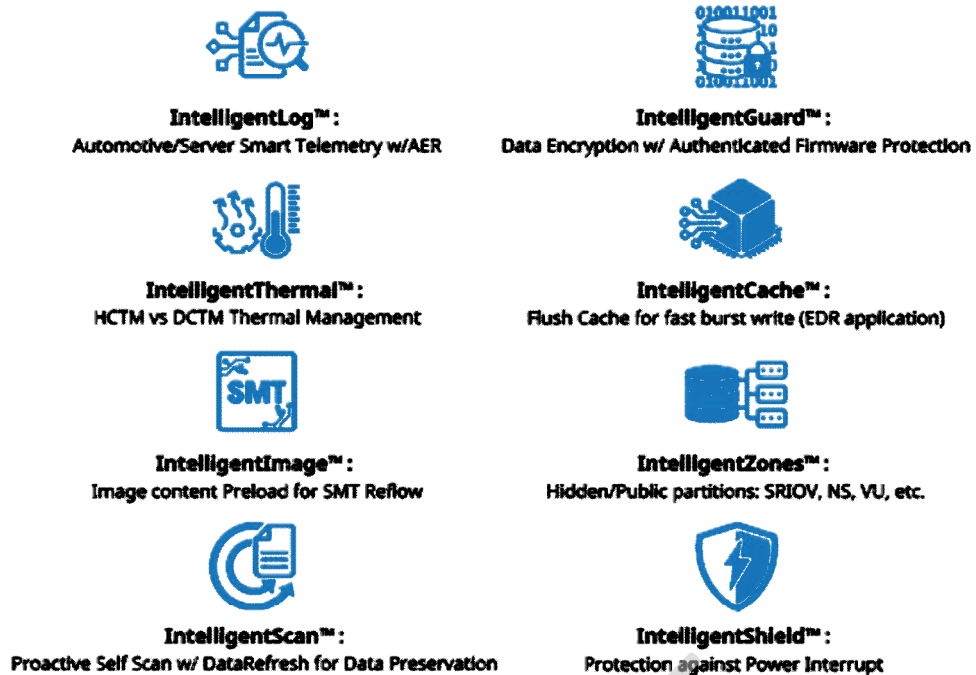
IntelligentLog™ :
Automotive/Server Smart Telemetry w/AER

010011001
010011001

IntelligentGuard™ :
Data Encryption w/ Authenticated Firmware Protection

IntelligentThermal™ :
HCTM vs DCTM Thermal Management

IntelligentCache™ :
Flush Cache for fast burst write (EDR application)

SMT

IntelligentImage™ :
Image content Preload for SMT Reflow

IntelligentZones™ :
Hidden/Public partitions: SRIOV, NS, VU, etc.

IntelligentScan™ :
Proactive Self Scan w/ DataRefresh for Data Preservation

IntelligentShield™ :
Protection against Power Interrupt